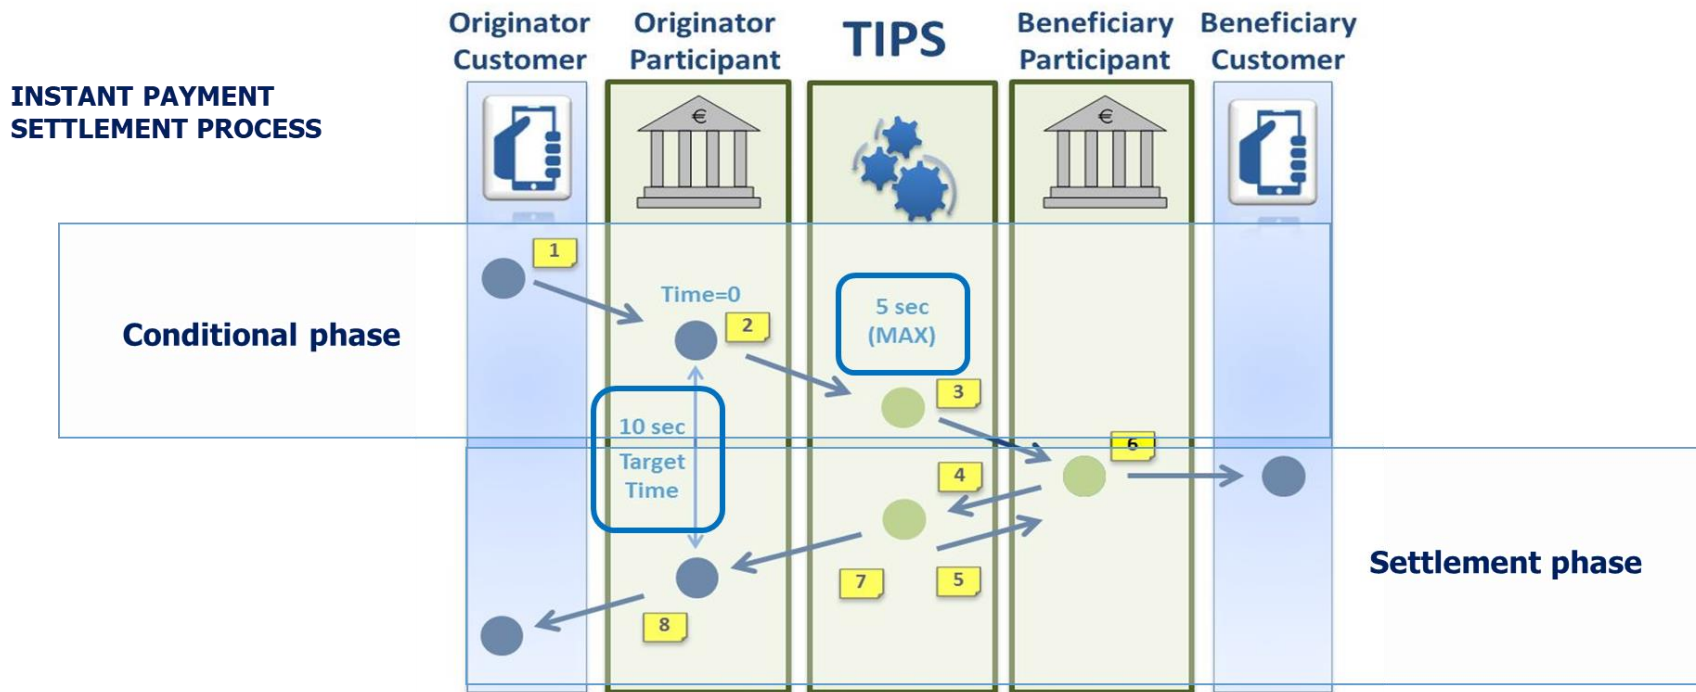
INSTANT PAYMENT SETTLEMENT PROCESS

Originator Customer

Originator Participant

TIPS

Beneficiary Participant

Beneficiary Customer

€

€

Conditional phase

1

Time=0

2

5 sec (MAX)

3

10 sec Target Time

6

4

7

5

8

Settlement phase